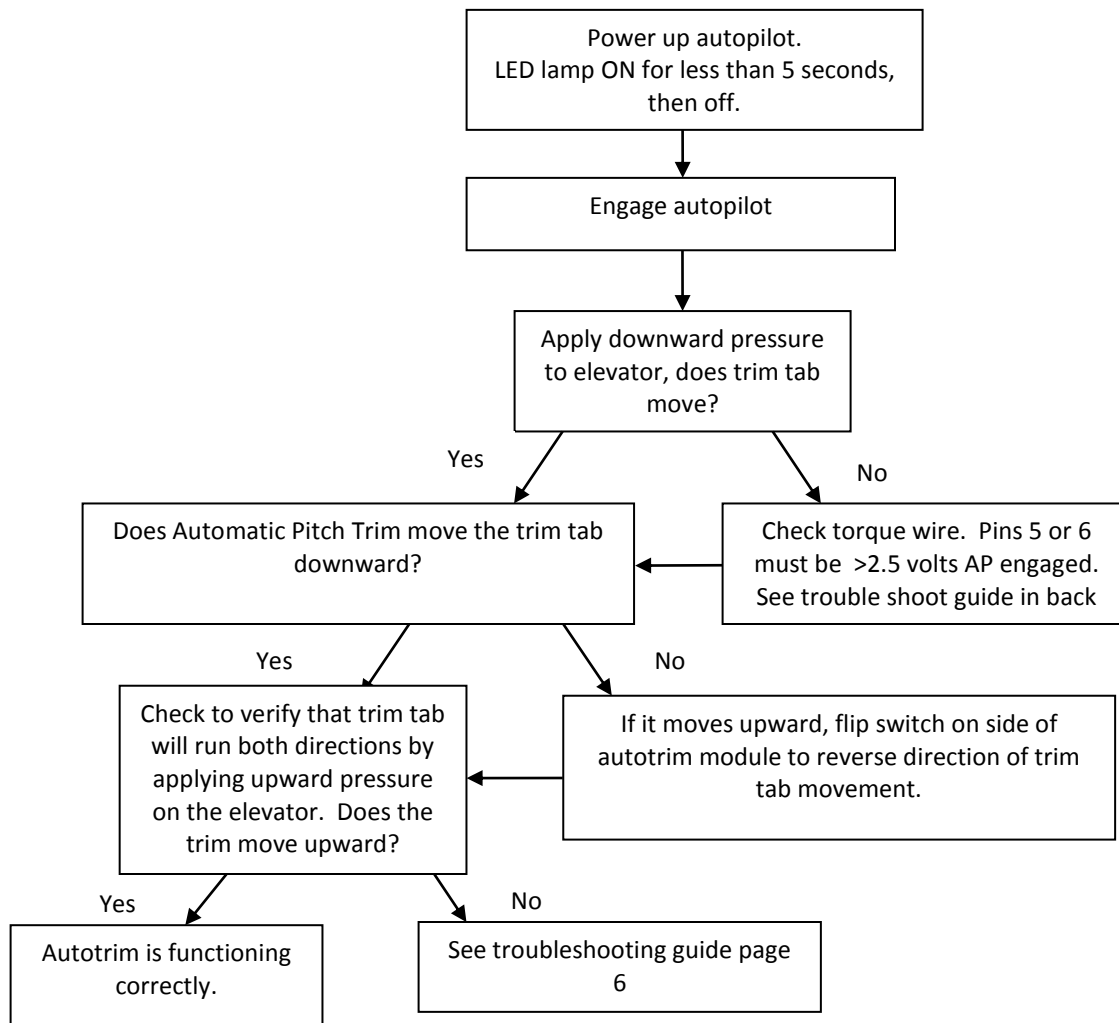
Power up autopilot.
LED lamp ON for less than 5 seconds, then off.

Engage autopilot

Apply downward pressure to elevator, does trim tab move?

Yes

No

Does Automatic Pitch Trim move the trim tab downward?

Check torque wire. Pins 5 or 6 must be >2.5 volts AP engaged. See trouble shoot guide in back

Yes

No

Check to verify that trim tab will run both directions by applying upward pressure on the elevator. Does the trim move upward?

If it moves upward, flip switch on side of autotrim module to reverse direction of trim tab movement.

Yes

No

Autotrim is functioning correctly.

See troubleshooting guide page 6